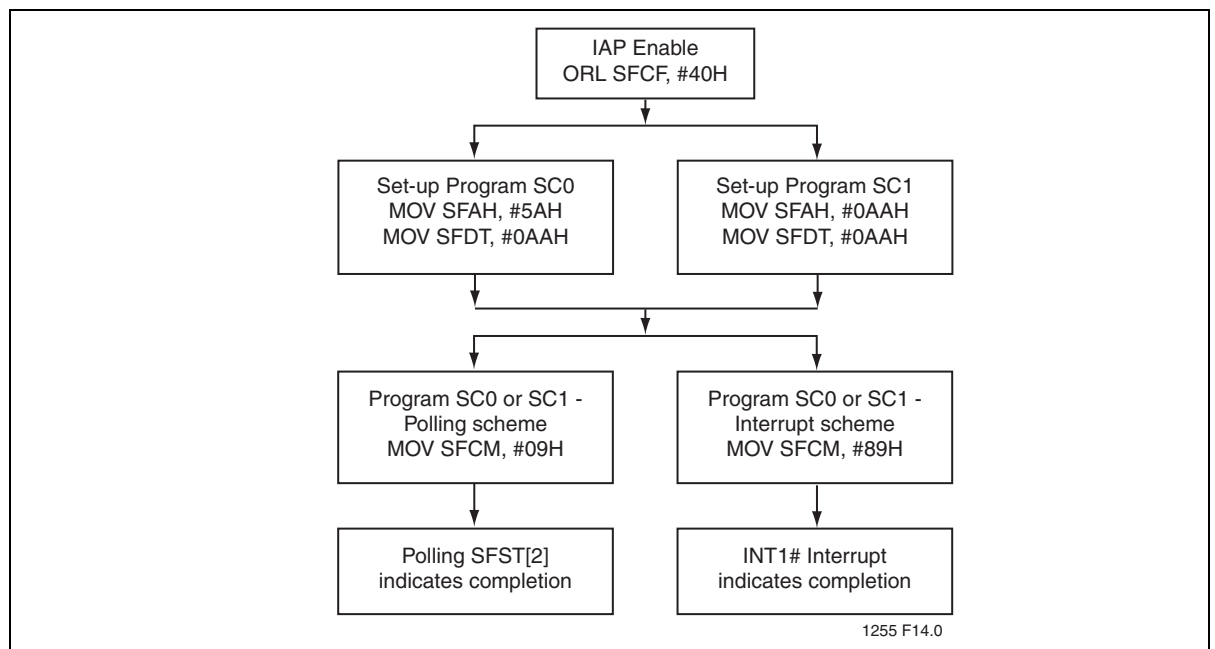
IAP Enable
ORL SFCF, #40H

Set-up Program SC0
MOV SFAH, #5AH
MOV SFDT, #0AAH

Set-up Program SC1
MOV SFAH, #0AAH
MOV SFDT, #0AAH

Program SC0 or SC1 -
Polling scheme
MOV SFCM, #09H

Program SC0 or SC1 -
Interrupt scheme
MOV SFCM, #89H

Polling SFST[2]
indicates completion

INT1# Interrupt
indicates completion

1255 F14.0